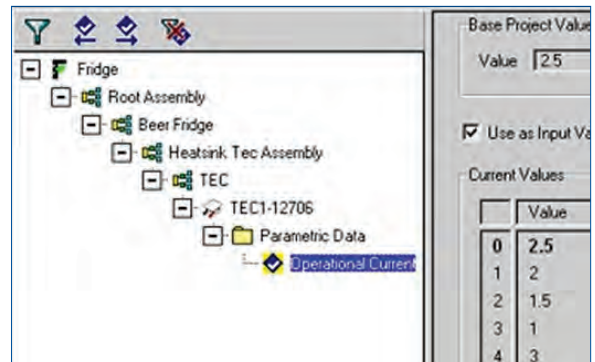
Fridge
Root Assembly
Beer Fridge
Heatsink Tec Assembly
TEC
TEC1-12706
Parametric Data
Operational Current

Base Project Valu
Value 2.5

Use as Input Va

Current Values

| | Value |
|---|---|
| 0 | 2.5 |
| 1 | 2 |
| 2 | 1.5 |
| 3 | 1 |
| 4 | 3 |